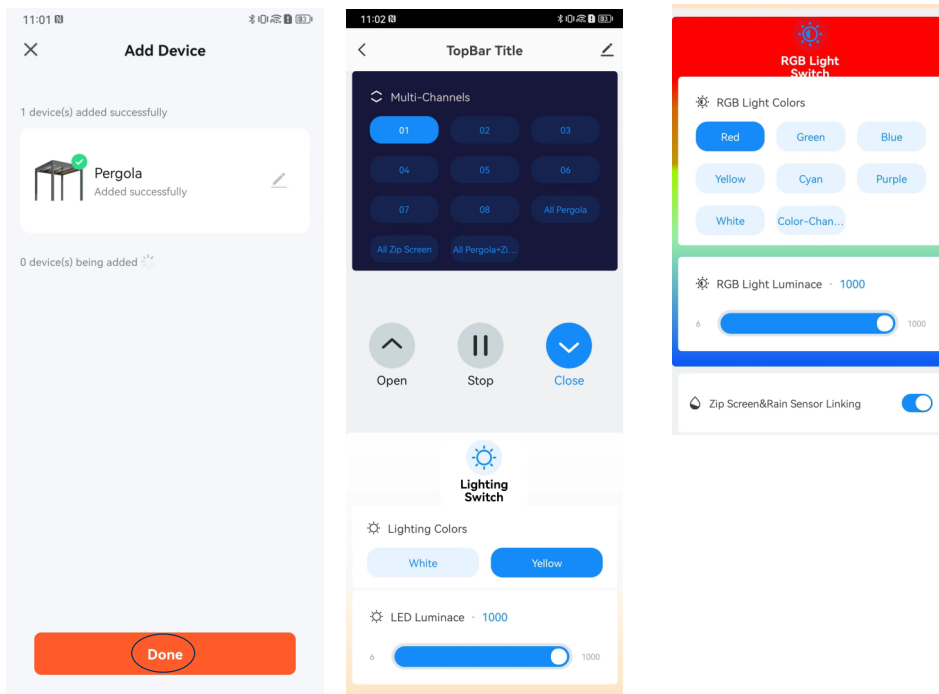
11:01 N
83

Add Device

1 device(s) added successfully

Pergola
Added successfully

0 device(s) being added

Done

11:02 N
83

TopBar Title

Multi-Channels

01
02
03
04
05
06
07
08
All Pergola
All Zip Screen
All Pergola+Zi...

Open
Stop
Close

Lighting Switch

Lighting Colors

White
Yellow

LED Luminace · 1000

6
1000

RGB Light Switch

RGB Light Colors

Red
Green
Blue
Yellow
Cyan
Purple
White
Color-Chan...

RGB Light Luminace · 1000

6
1000

Zip Screen&Rain Sensor Linking